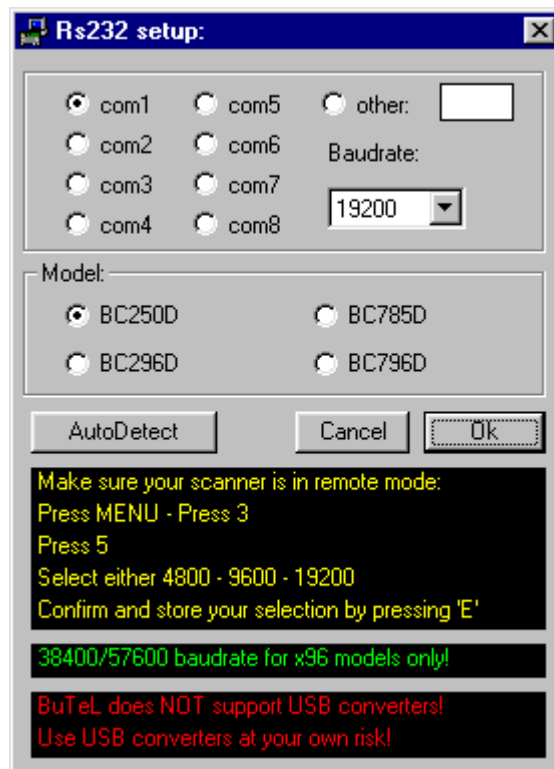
Rs232 setup:

com1
com2
com3
com4
com5
com6
com7
com8
other:
Baudrate:
19200

Model:
BC250D
BC296D
BC785D
BC796D

AutoDetect
Cancel
Ok

Make sure your scanner is in remote mode:
Press MENU - Press 3
Press 5
Select either 4800 - 9600 - 19200
Confirm and store your selection by pressing 'E'

38400/57600 baudrate for x96 models only!

BuTeL does NOT support USB converters!
Use USB converters at your own risk!